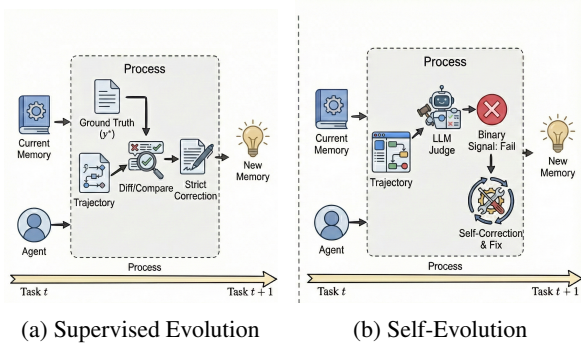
Process

Current Memory

Ground Truth $(y^*)$

Trajectory

Diff/Compare

Strict Correction

New Memory

Agent

Process

Task $t$

Task $t+1$

(a) Supervised Evolution

Process

Current Memory

LLM Judge

Binary Signal: Fail

Trajectory

New Memory

Self-Correction & Fix

Agent

Process

Task $t$

Task $t+1$

(b) Self-Evolution